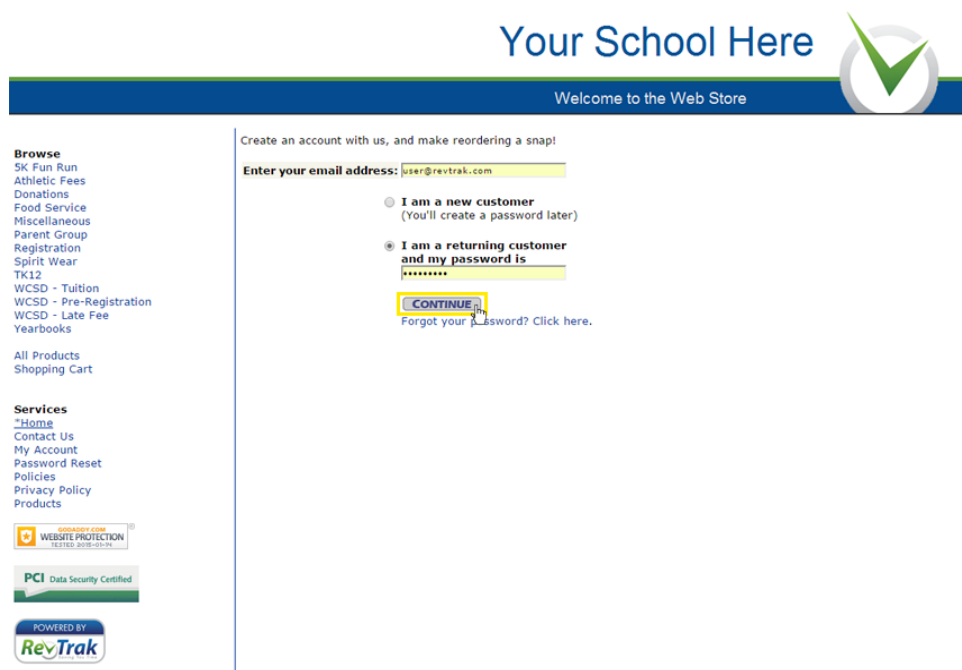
Your School Here

Welcome to the Web Store

Browse
5K Fun Run
Athletic Fees
Donations
Food Service
Miscellaneous
Parent Group
Registration
Spirit Wear
TK12
WCSD - Tuition
WCSD - Pre-Registration
WCSD - Late Fee
Yearbooks

All Products
Shopping Cart

Services
*Home
Contact Us
My Account
Password Reset
Policies
Privacy Policy
Products

GODADDY.COM WEBSITE PROTECTION TESTED 2015-01-14

PCI Data Security Certified

POWERED BY RevTrak

Create an account with us, and make reordering a snap!

Enter your email address: user@revtrak.com

I am a new customer
(You'll create a password later)

I am a returning customer and my password is
•••••••••

CONTINUE

Forgot your p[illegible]ssword? Click here.